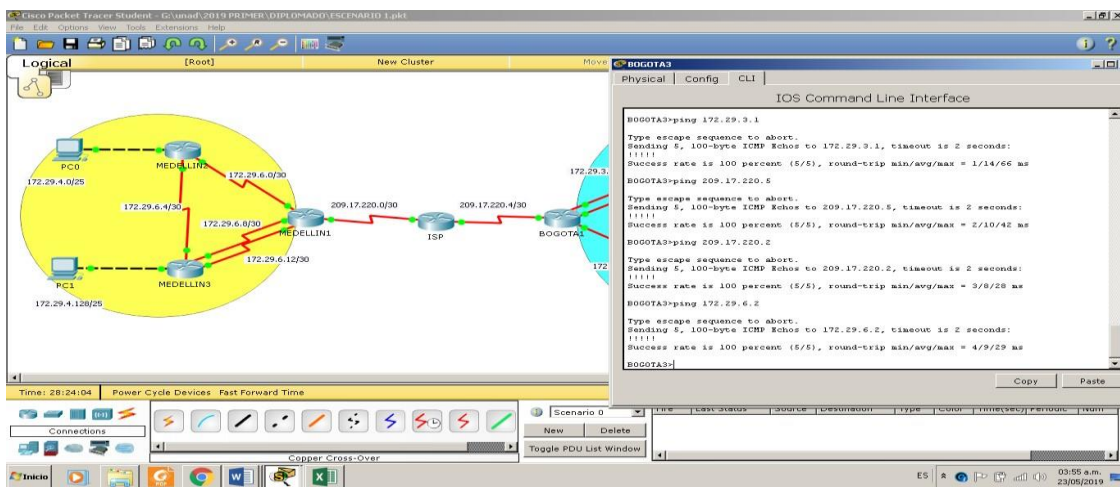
Cisco Packet Tracer Student - G:\unad\2019 PRIMER\DIPLOMADO\ESCENARIO 1.pkt
File Edit Options View Tools Extensions Help

Logical [Root] New Cluster Move

BOGOTA3
Physical Config CLI
IOS Command Line Interface

BOGOTA3>ping 172.29.3.1

Type escape sequence to abort.
Sending 5, 100-byte ICMP Echos to 172.29.3.1, timeout is 2 seconds:
!!!!!
Success rate is 100 percent (5/5), round-trip min/avg/max = 1/14/66 ms

BOGOTA3>ping 209.17.220.5

Type escape sequence to abort.
Sending 5, 100-byte ICMP Echos to 209.17.220.5, timeout is 2 seconds:
!!!!!
Success rate is 100 percent (5/5), round-trip min/avg/max = 2/10/42 ms

BOGOTA3>ping 209.17.220.2

Type escape sequence to abort.
Sending 5, 100-byte ICMP Echos to 209.17.220.2, timeout is 2 seconds:
!!!!!
Success rate is 100 percent (5/5), round-trip min/avg/max = 3/8/28 ms

BOGOTA3>ping 172.29.6.2

Type escape sequence to abort.
Sending 5, 100-byte ICMP Echos to 172.29.6.2, timeout is 2 seconds:
!!!!!
Success rate is 100 percent (5/5), round-trip min/avg/max = 4/9/29 ms

BOGOTA3>

Copy Paste

PC0
MEDELLIN2
172.29.4.0/25
172.29.6.0/30
172.29.6.4/30
172.29.6.8/30
209.17.220.0/30
209.17.220.4/30
MEDELLIN1
ISP
BOGOTA1
172.29.3.
172
172.29.6.12/30
PC1
MEDELLIN3
172.29.4.128/25

Time: 28:24:04 Power Cycle Devices Fast Forward Time
Connections
Scenario 0
New Delete
Toggle PDU List Window
Fire Last Status Source Destination Type Color Time(sec) Periodic Num
Copper Cross-Over

Inicio
ES 03:55 a.m. 23/05/2019